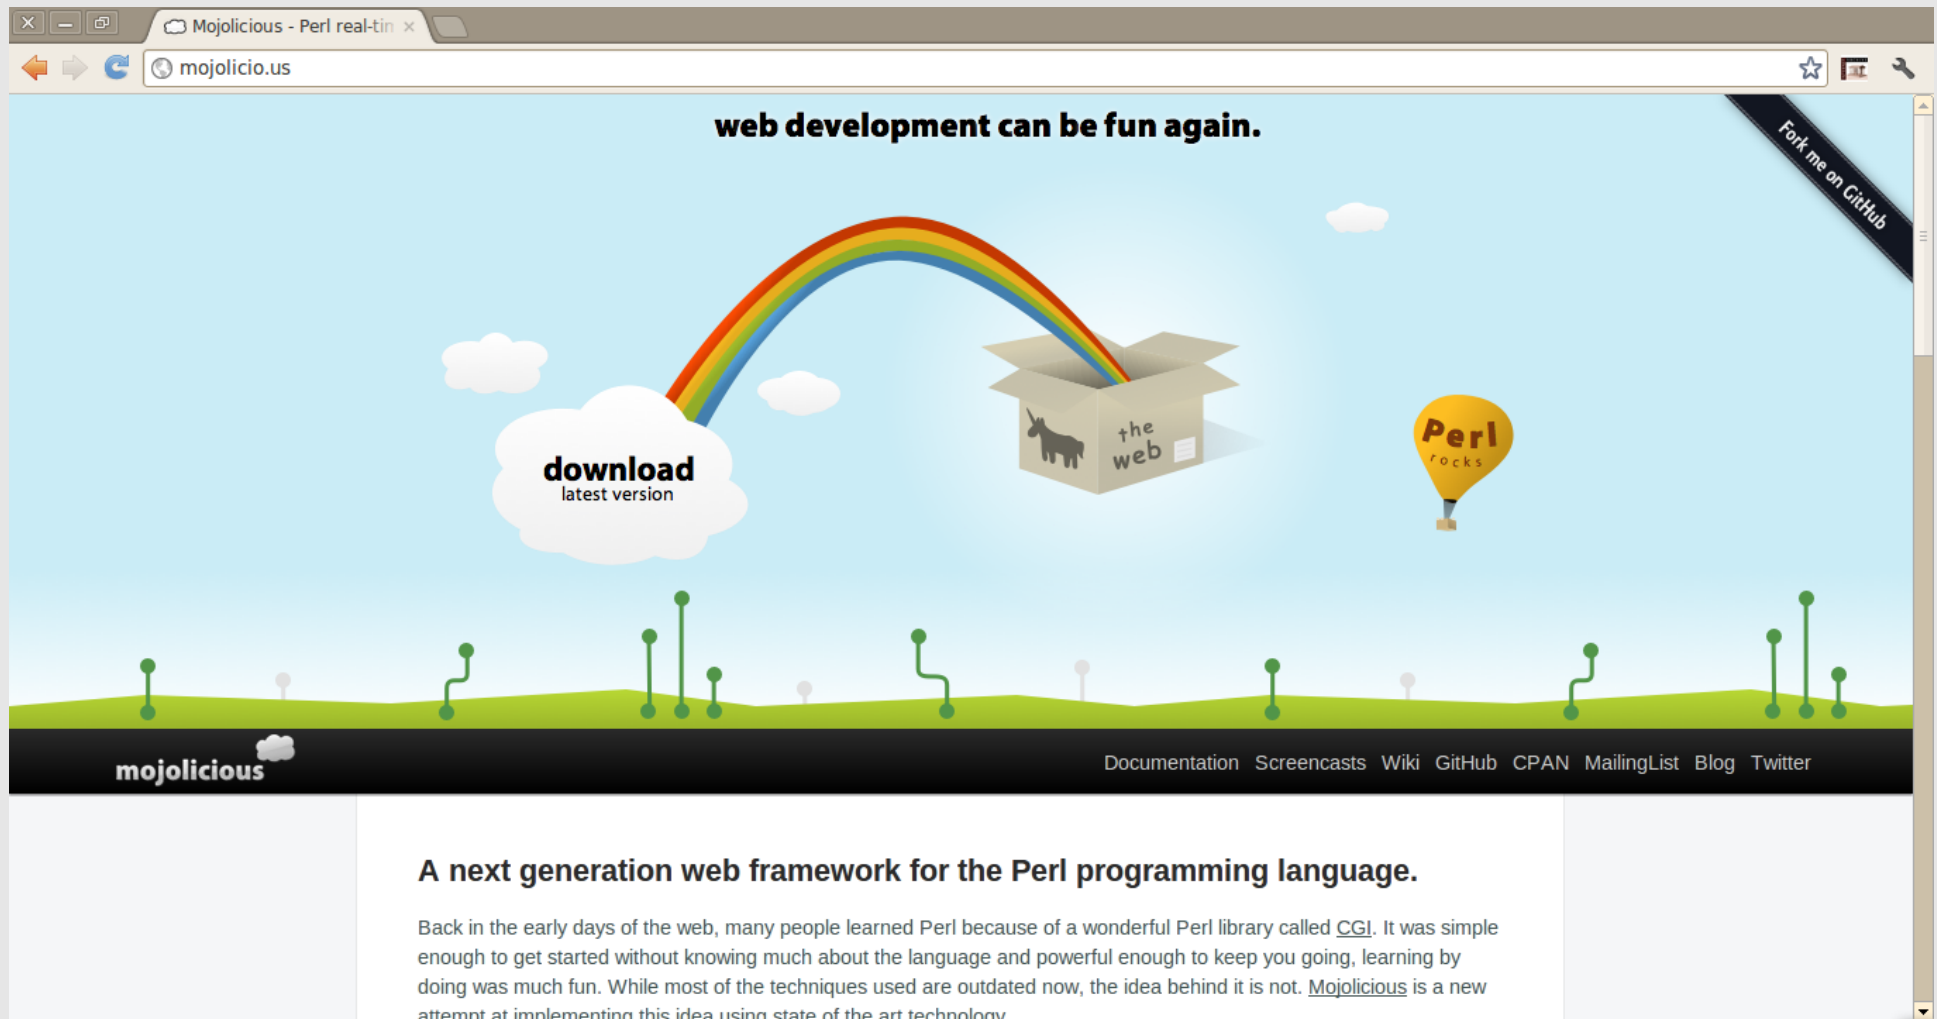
Mojolicious - Perl real-tin ×

mojolicio.us

web development can be fun again.

Fork me on GitHub

download
latest version

the web

Perl
rocks

mojolicious

Documentation Screencasts Wiki GitHub CPAN MailingList Blog Twitter

A next generation web framework for the Perl programming language.

Back in the early days of the web, many people learned Perl because of a wonderful Perl library called CGI. It was simple enough to get started without knowing much about the language and powerful enough to keep you going, learning by doing was much fun. While most of the techniques used are outdated now, the idea behind it is not. Mojolicious is a new attempt at implementing this idea using state of the art technology.